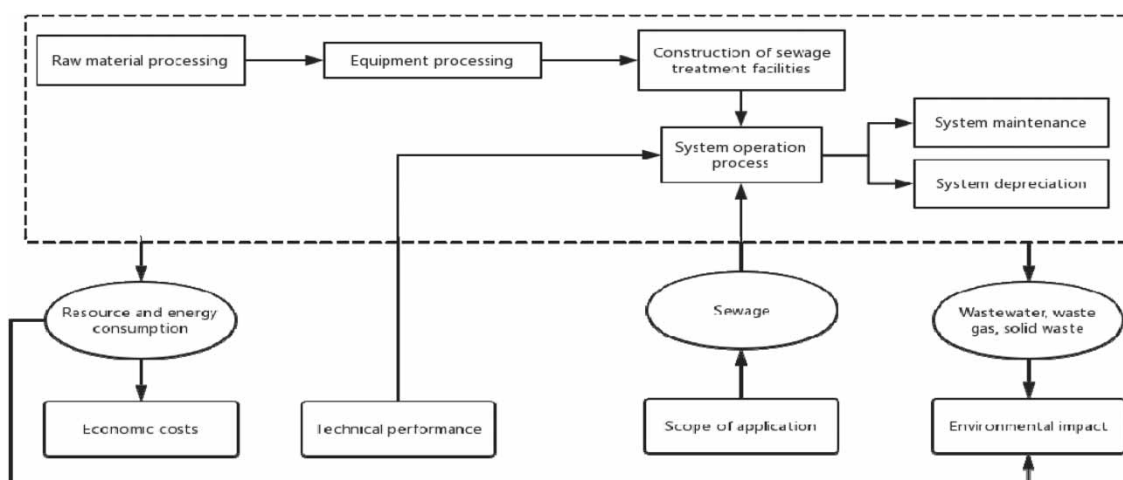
Raw material processing

Equipment processing

Construction of sewage treatment facilities

System operation process

System maintenance

System depreciation

Resource and energy consumption

Sewage

Wastewater, waste gas, solid waste

Economic costs

Technical performance

Scope of application

Environmental impact